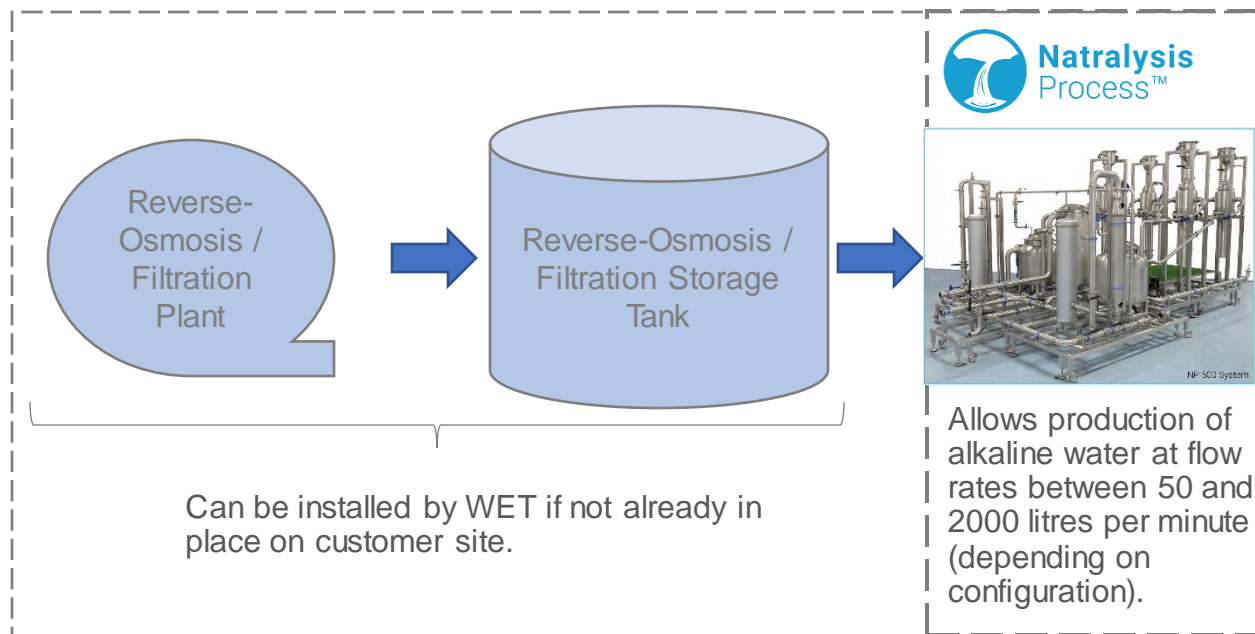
Natralysis Process™

Reverse-Osmosis / Filtration Plant

Reverse-Osmosis / Filtration Storage Tank

NP 500 System

Allows production of alkaline water at flow rates between 50 and 2000 litres per minute (depending on configuration).

Can be installed by WET if not already in place on customer site.